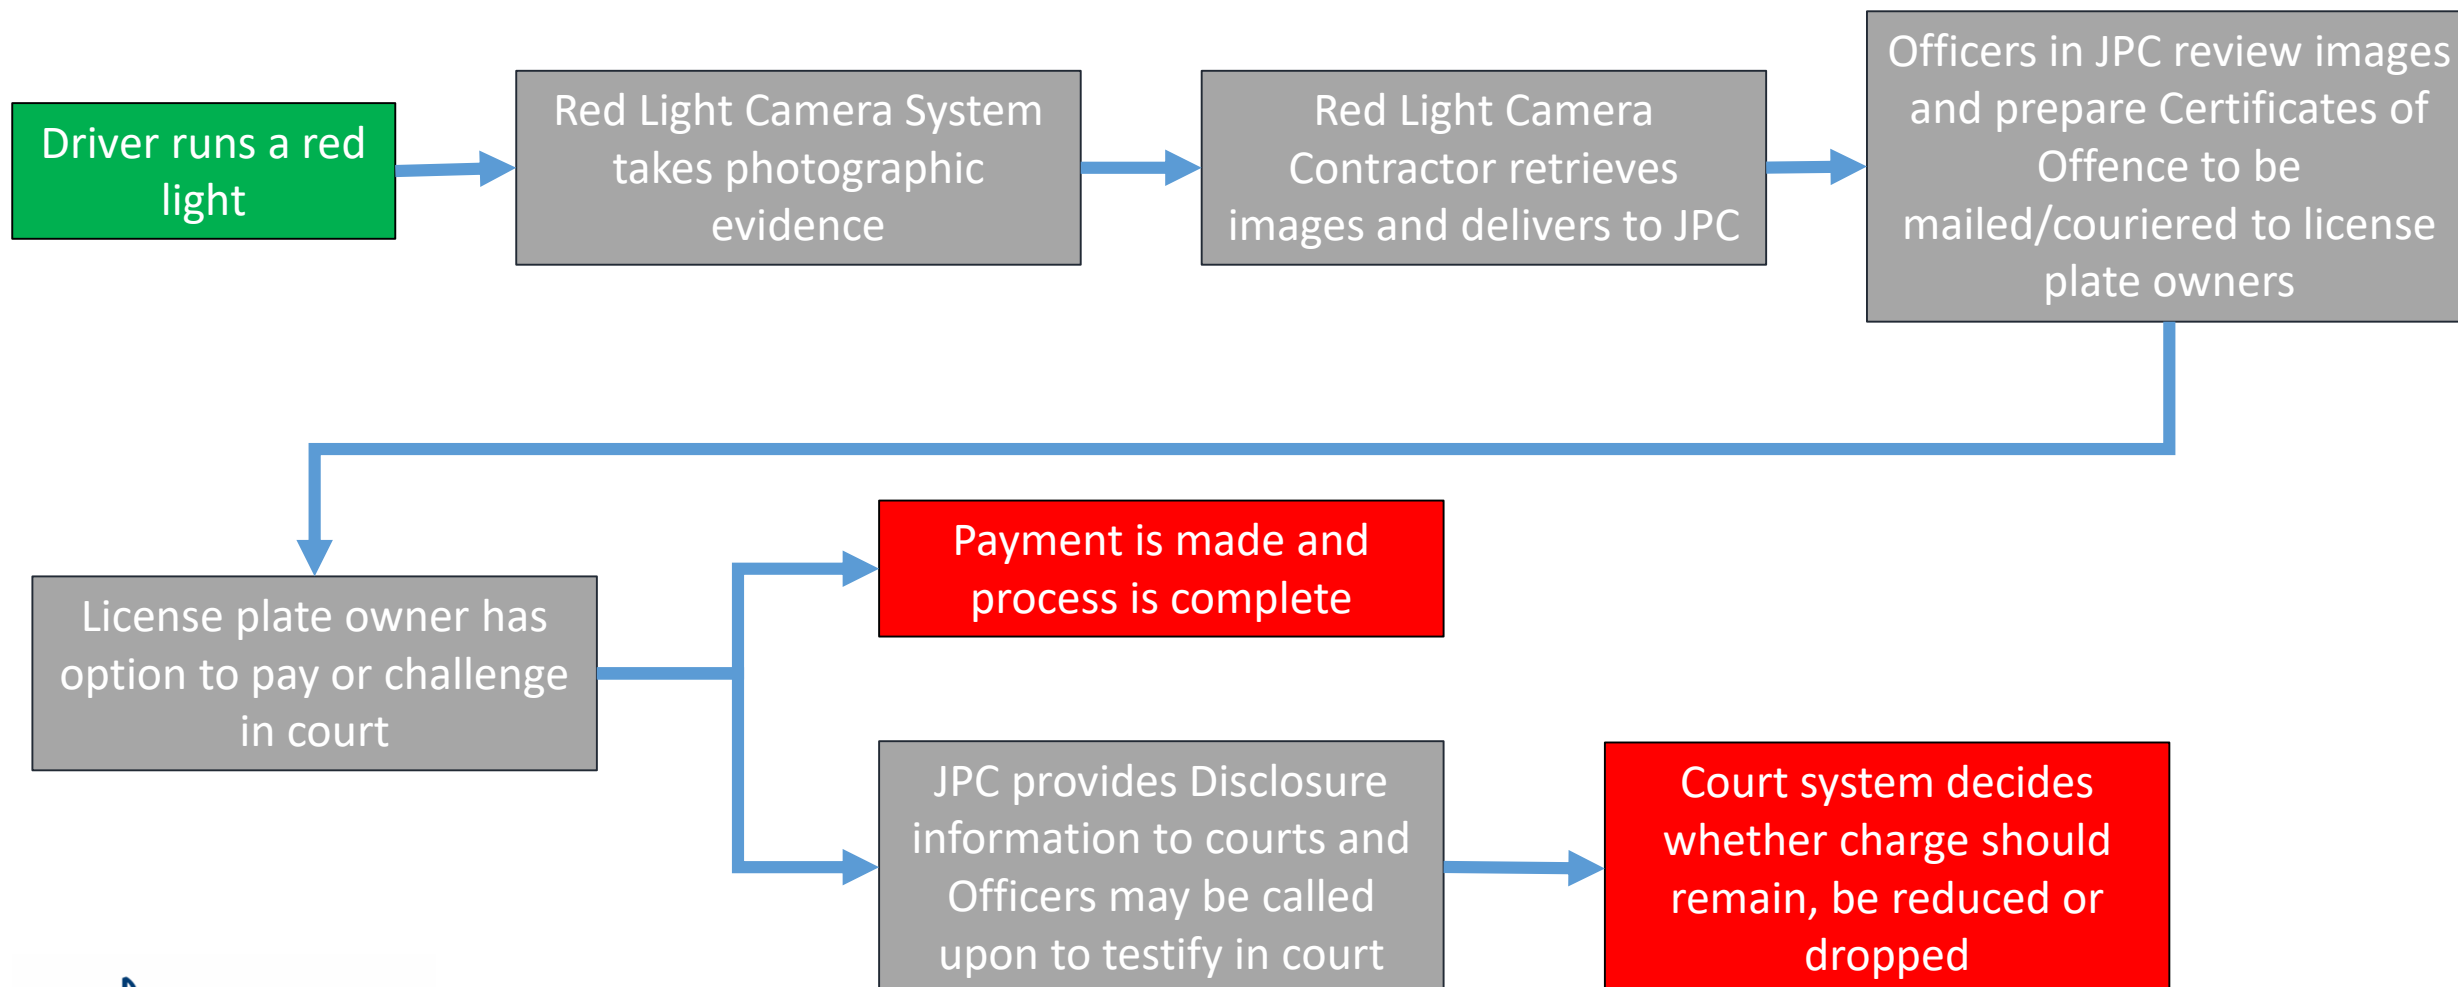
Driver runs a red light

Red Light Camera System takes photographic evidence

Red Light Camera Contractor retrieves images and delivers to JPC

Officers in JPC review images and prepare Certificates of Offence to be mailed/couriered to license plate owners

License plate owner has option to pay or challenge in court

Payment is made and process is complete

JPC provides Disclosure information to courts and Officers may be called upon to testify in court

Court system decides whether charge should remain, be reduced or dropped